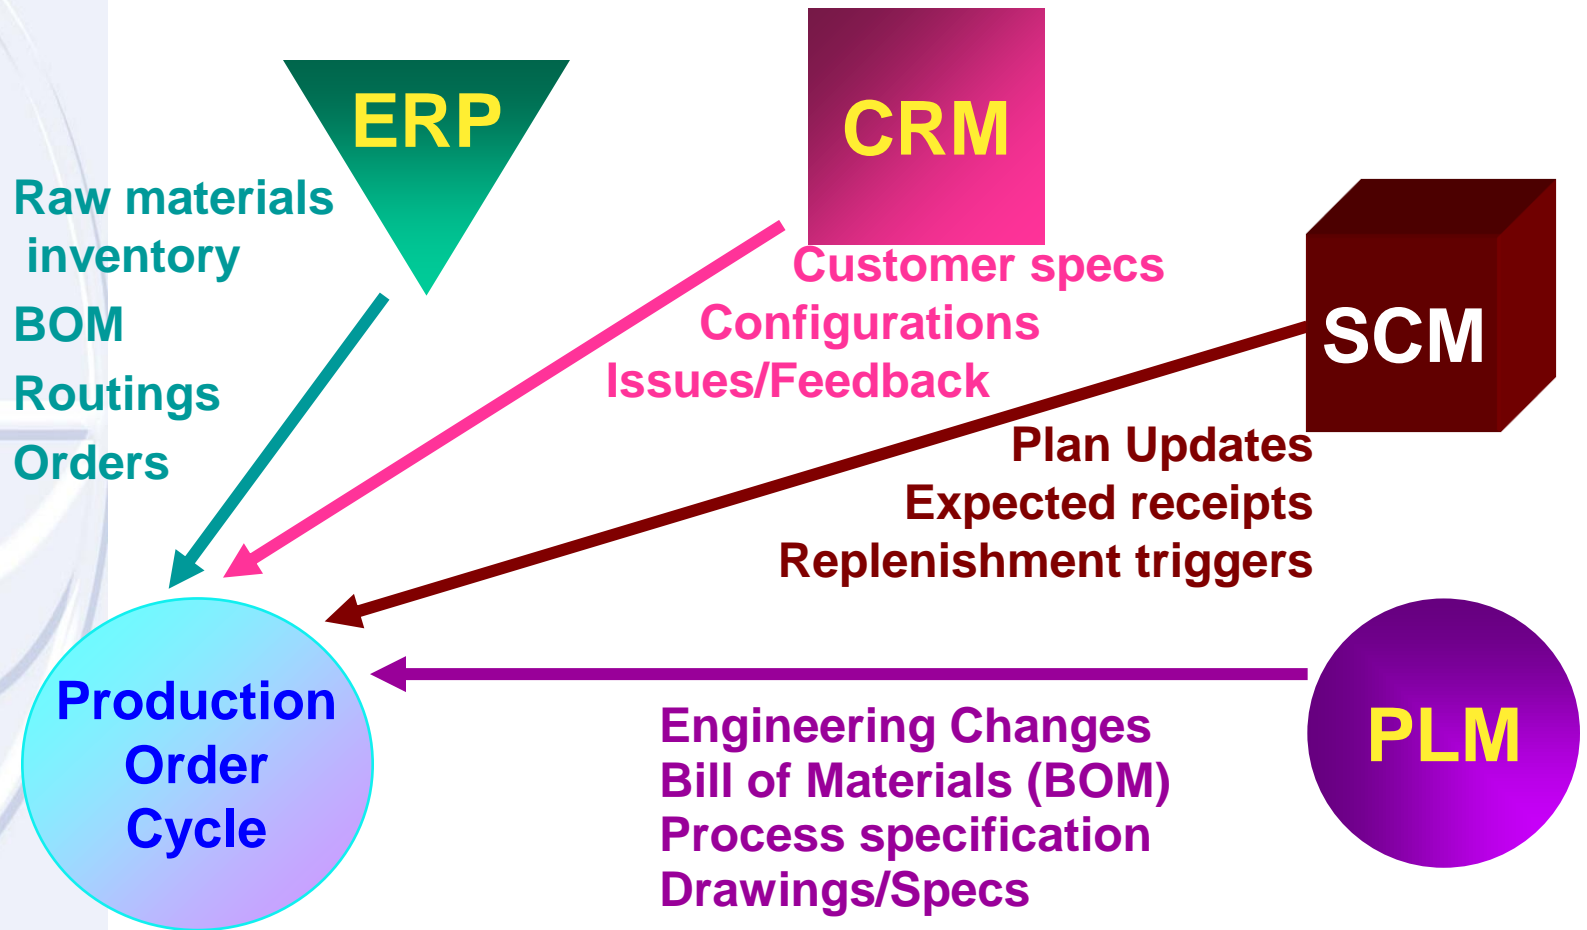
ERP

CRM

Raw materials inventory
BOM
Routings
Orders

Customer specs
Configurations
Issues/Feedback

SCM

Plan Updates
Expected receipts
Replenishment triggers

Production Order Cycle

PLM

Engineering Changes
Bill of Materials (BOM)
Process specification
Drawings/Specs